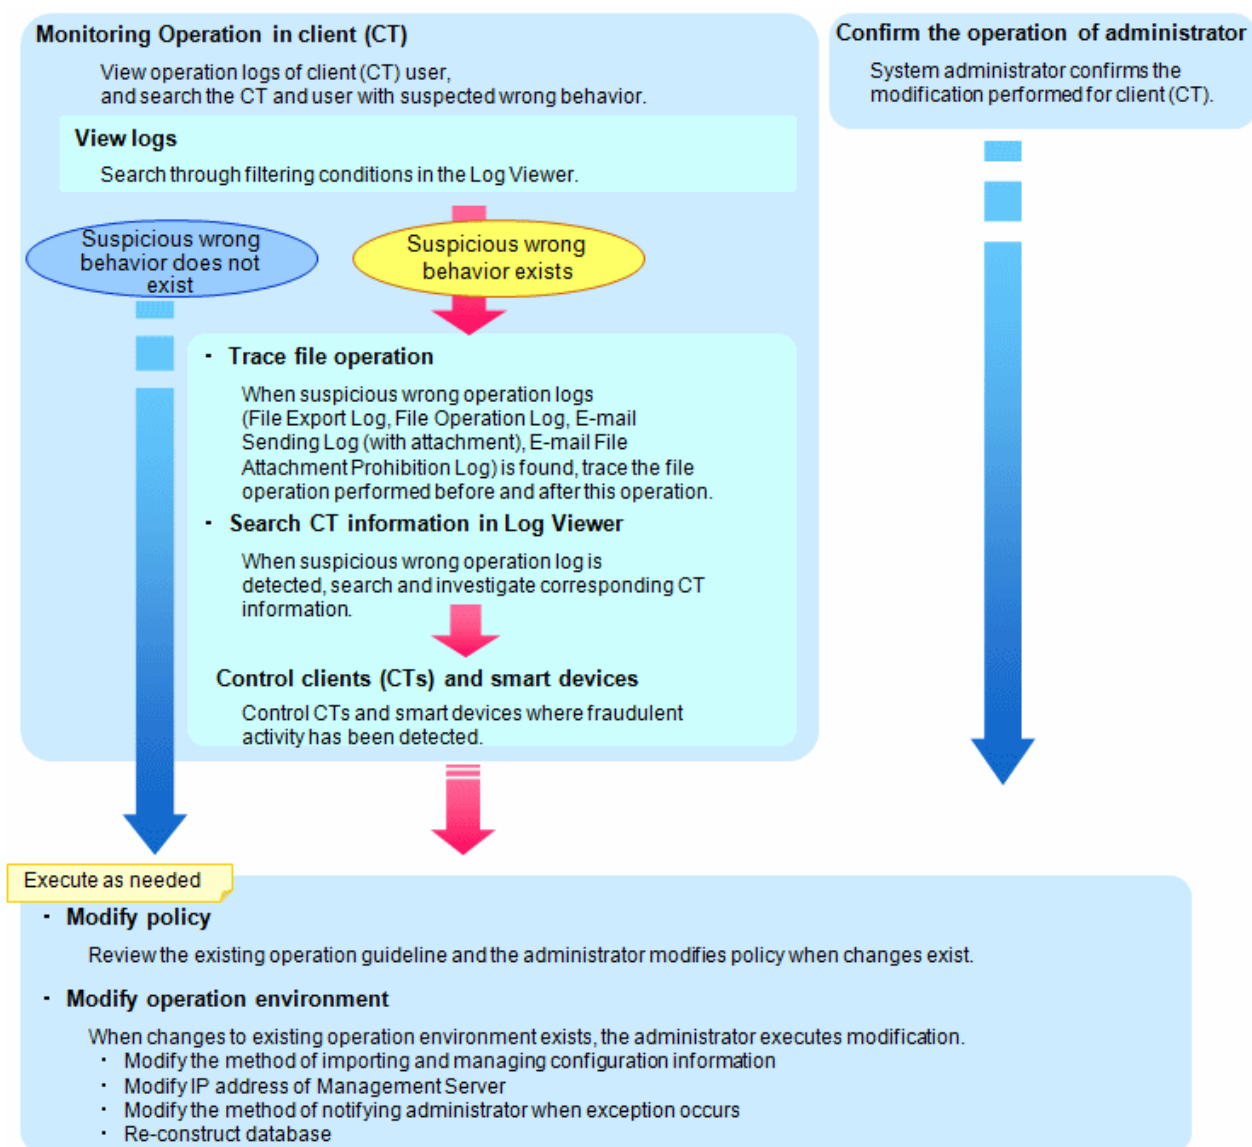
Monitoring Operation in client (CT)

View operation logs of client (CT) user, and search the CT and user with suspected wrong behavior.

View logs

Search through filtering conditions in the Log Viewer.

Confirm the operation of administrator

System administrator confirms the modification performed for client (CT).

Suspicious wrong behavior does not exist

Suspicious wrong behavior exists

・ Trace file operation

When suspicious wrong operation logs (File Export Log, File Operation Log, E-mail Sending Log (with attachment), E-mail File Attachment Prohibition Log) is found, trace the file operation performed before and after this operation.

・ Search CT information in Log Viewer

When suspicious wrong operation log is detected, search and investigate corresponding CT information.

Control clients (CTs) and smart devices

Control CTs and smart devices where fraudulent activity has been detected.

Execute as needed

・ Modify policy

Review the existing operation guideline and the administrator modifies policy when changes exist.

・ Modify operation environment

When changes to existing operation environment exists, the administrator executes modification.
・ Modify the method of importing and managing configuration information
・ Modify IP address of Management Server
・ Modify the method of notifying administrator when exception occurs
・ Re-construct database